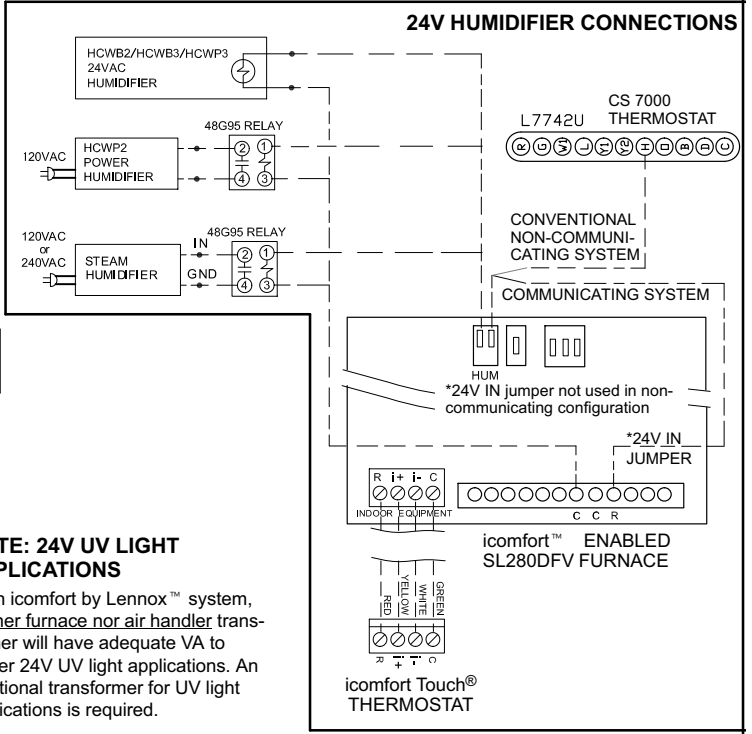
24V HUMIDIFIER CONNECTIONS

HCWB2/HCWB3/HCWP3
24VAC
HUMIDIFIER

CS 7000
THERMOSTAT
L7742U

120VAC
HCWP2
POWER
HUMIDIFIER

48G95 RELAY
2 1
4 3

120VAC
or
240VAC
STEAM
HUMIDIFIER
IN
GND
48G95 RELAY
2 1
4 3

CONVENTIONAL
NON-COMMUNICATING SYSTEM

COMMUNICATING SYSTEM

HUM
*24V IN jumper not used in non-communicating configuration

*24V IN
JUMPER

R i+ i- C
INDOOR EQUIPMENT

C C R

icomfort™ ENABLED
SL280DFV FURNACE

RED YELLOW WHITE GREEN

R i+ i- C

icomfort Touch®
THERMOSTAT

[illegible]TE: 24V UV LIGHT
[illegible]PLICATIONS

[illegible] icomfort by Lennox™ system, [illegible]her furnace nor air handler trans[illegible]er will have adequate VA to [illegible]er 24V UV light applications. An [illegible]tional transformer for UV light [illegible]ications is required.